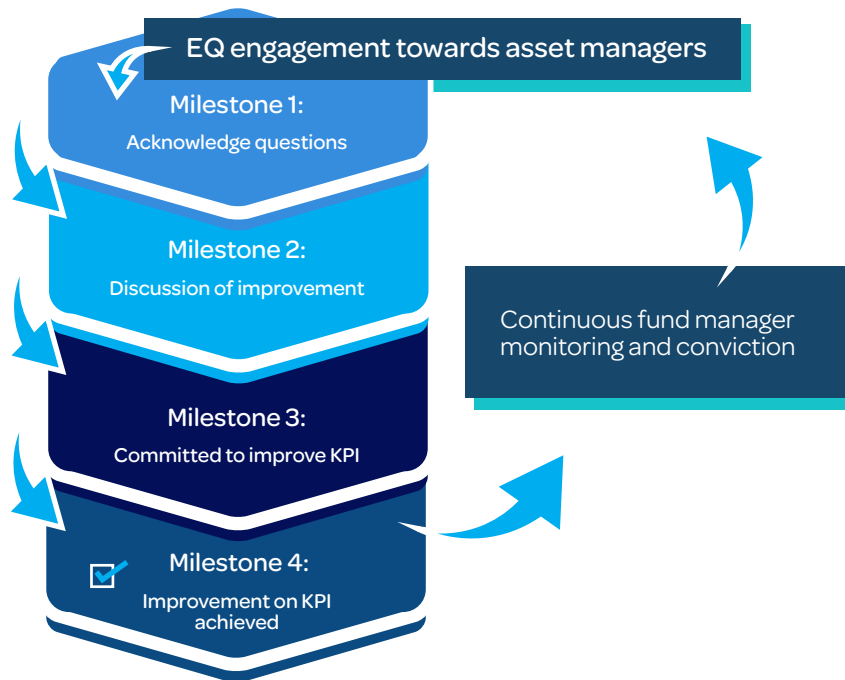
EQ engagement towards asset managers

Milestone 1:
Acknowledge questions

Milestone 2:
Discussion of improvement

Milestone 3:
Committed to improve KPI

Milestone 4:
Improvement on KPI achieved

Continuous fund manager monitoring and conviction